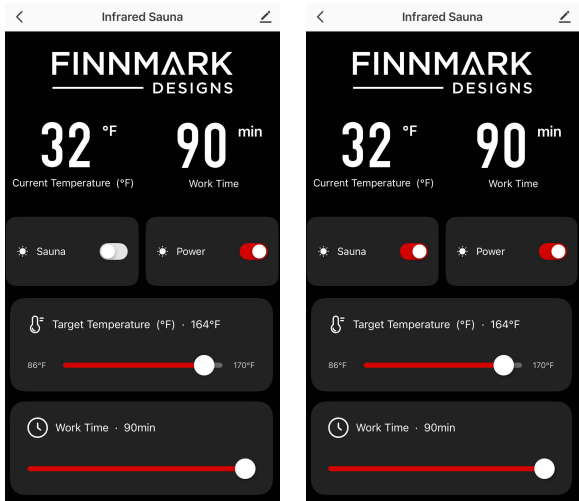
Infrared Sauna

FINNMARK
DESIGNS

32 °F
Current Temperature (°F)

90 min
Work Time

Sauna

Power

Target Temperature (°F) · 164°F

86°F

170°F

Work Time · 90min

Infrared Sauna

FINNMARK
DESIGNS

32 °F
Current Temperature (°F)

90 min
Work Time

Sauna

Power

Target Temperature (°F) · 164°F

86°F

170°F

Work Time · 90min